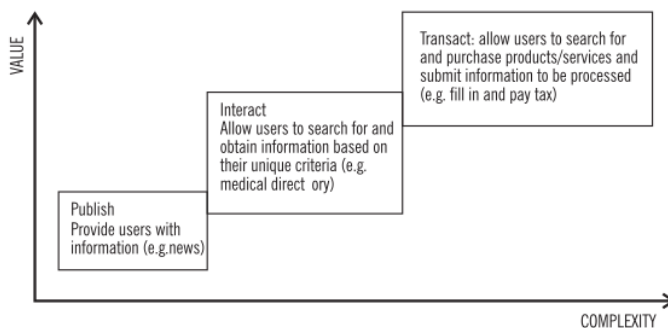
VALUE

Transact: allow users to search for and purchase products/services and submit information to be processed (e.g. fill in and pay tax)

Interact
Allow users to search for and obtain information based on their unique criteria (e.g. medical direct ory)

Publish
Provide users with information (e.g.news)

COMPLEXITY